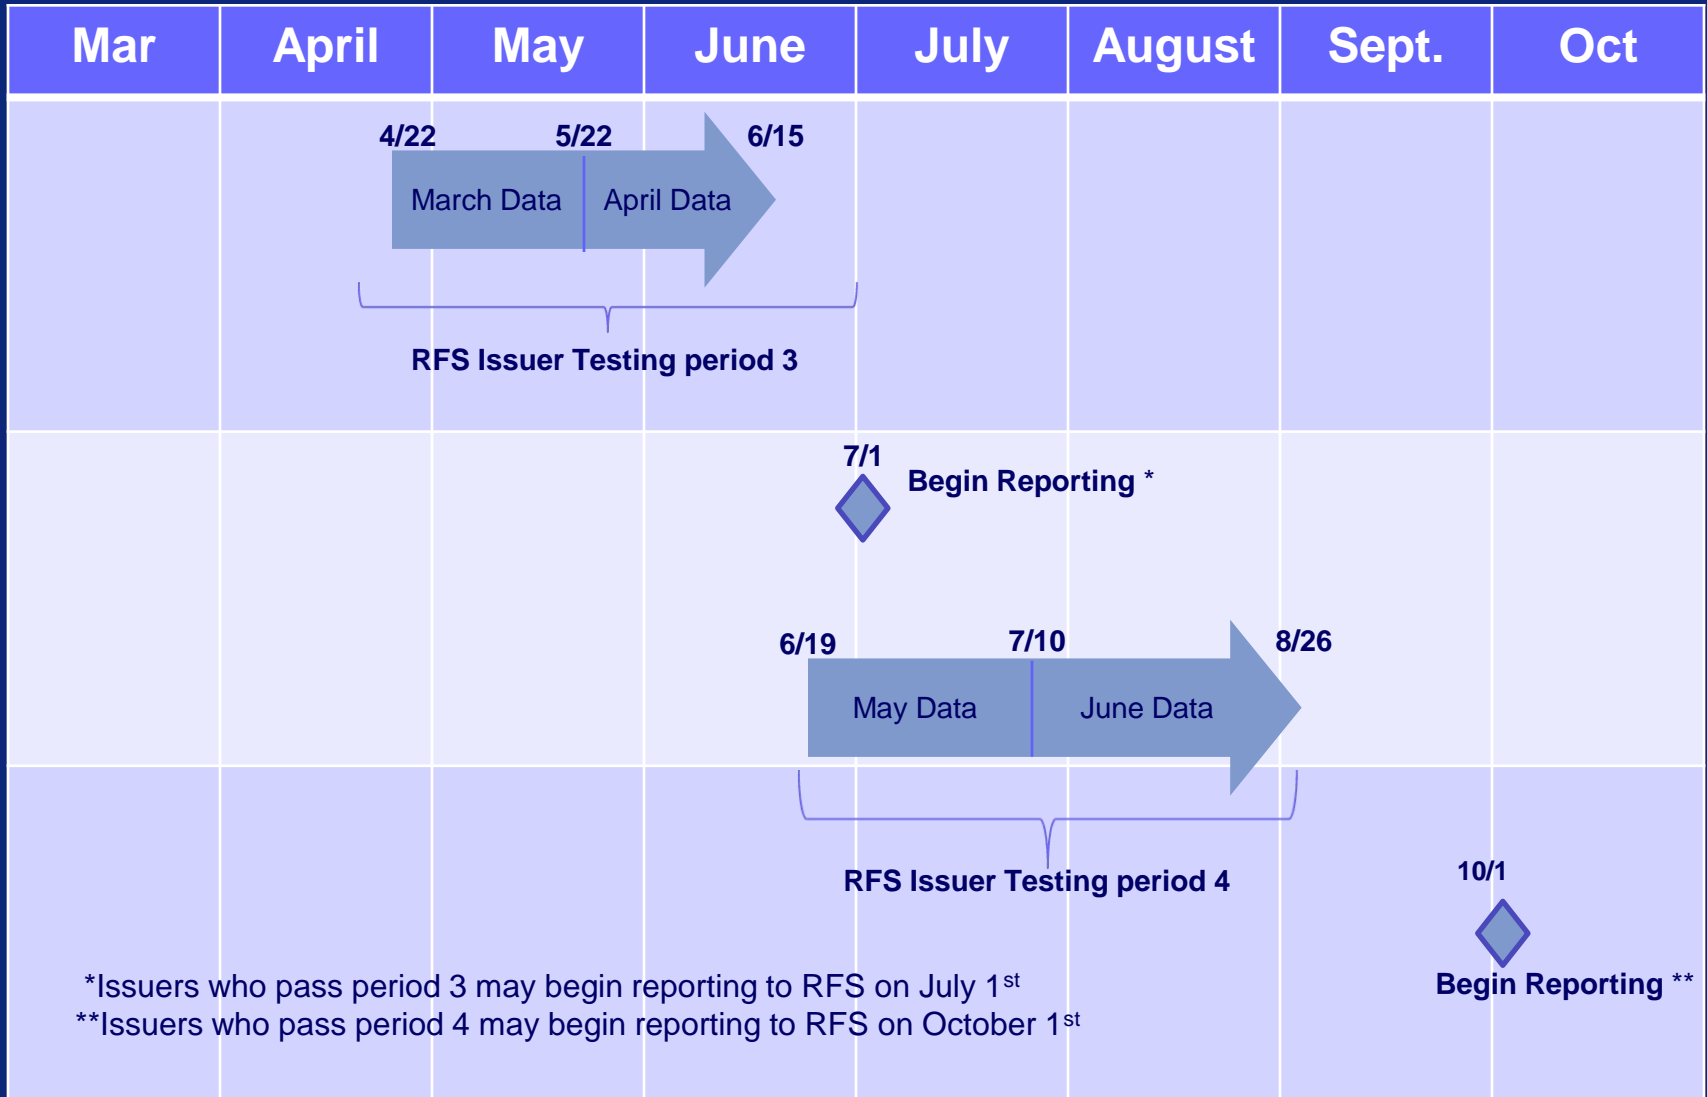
| Mar | April | May | June | July | August | Sept. | Oct |
|---|---|---|---|---|---|---|---|

4/22 5/22 6/15

March Data April Data

RFS Issuer Testing period 3

7/1 Begin Reporting *

6/19 7/10 8/26

May Data June Data

RFS Issuer Testing period 4

10/1

Begin Reporting **

*Issuers who pass period 3 may begin reporting to RFS on July 1$^{st}$
**Issuers who pass period 4 may begin reporting to RFS on October 1$^{st}$